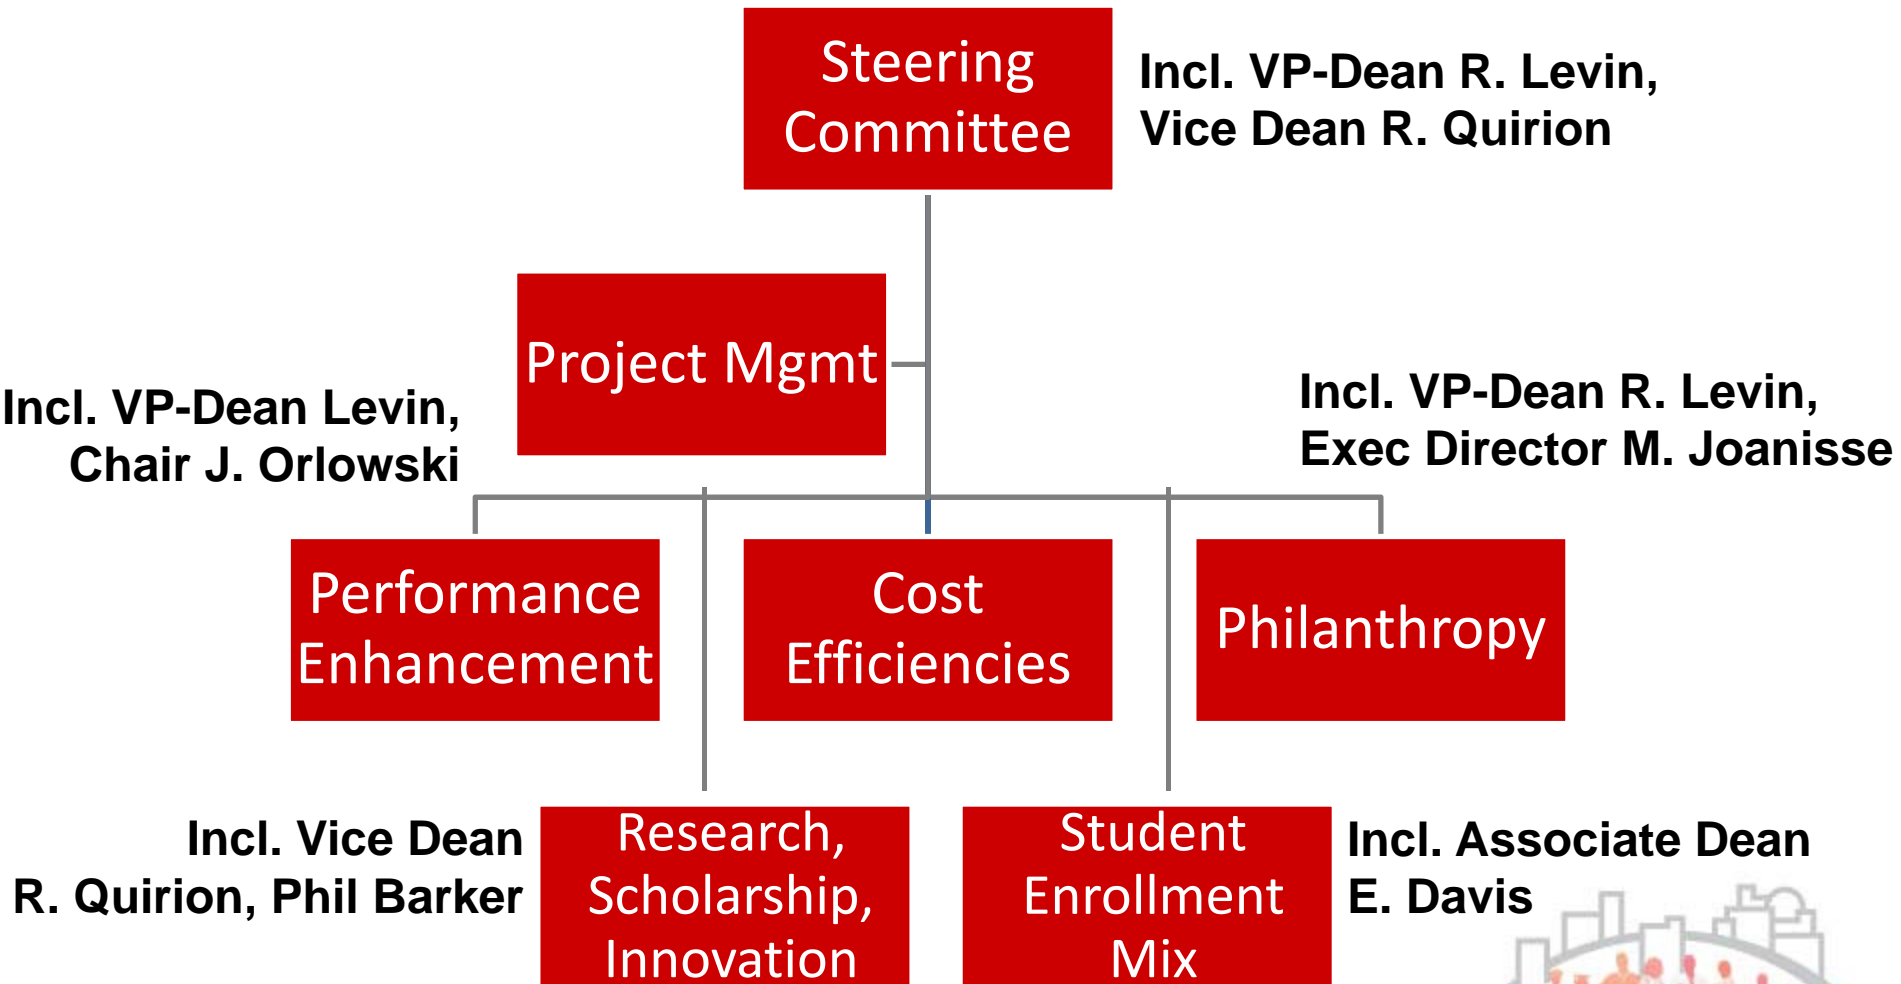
Steering Committee

Incl. VP-Dean R. Levin, Vice Dean R. Quirion

Project Mgmt

Incl. VP-Dean Levin, Chair J. Orlowski

Incl. VP-Dean R. Levin, Exec Director M. Joanisse

Performance Enhancement

Cost Efficiencies

Philanthropy

Incl. Vice Dean R. Quirion, Phil Barker

Research, Scholarship, Innovation

Student Enrollment Mix

Incl. Associate Dean E. Davis